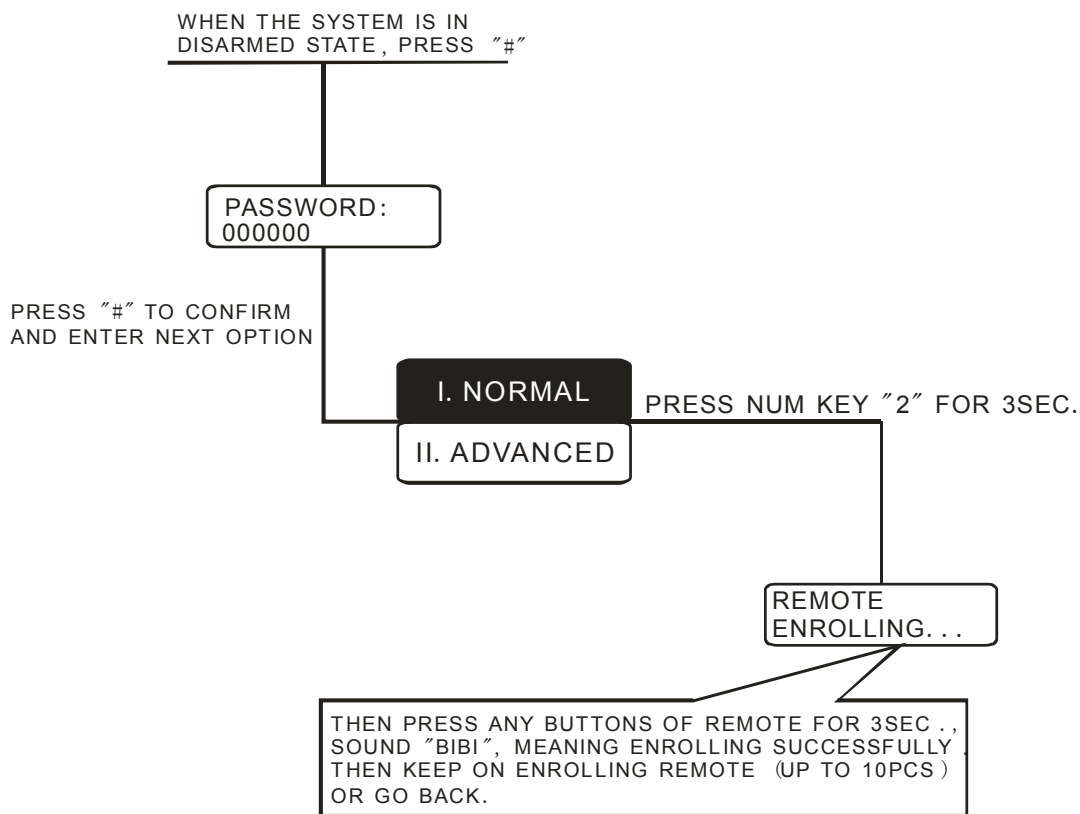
WHEN THE SYSTEM IS IN DISARMED STATE, PRESS ″#″

PASSWORD:
000000

PRESS ″#″ TO CONFIRM AND ENTER NEXT OPTION

I. NORMAL

II. ADVANCED

PRESS NUM KEY ″2″ FOR 3SEC.

REMOTE
ENROLLING. . .

THEN PRESS ANY BUTTONS OF REMOTE FOR 3SEC ., SOUND ″BIBI″, MEANING ENROLLING SUCCESSFULLY . THEN KEEP ON ENROLLING REMOTE (UP TO 10PCS) OR GO BACK.